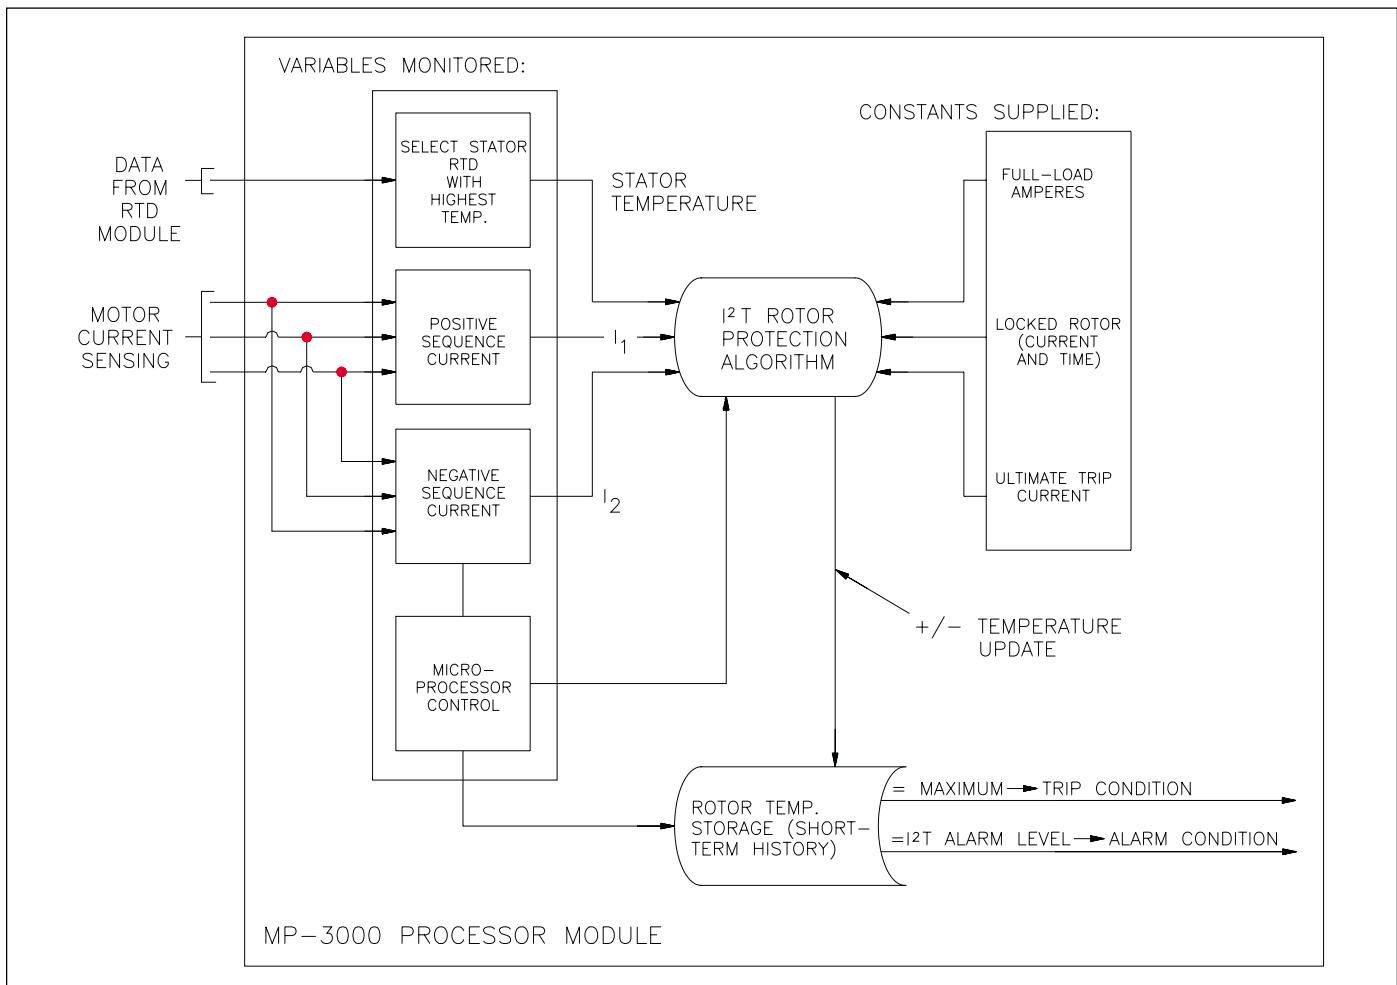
VARIABLES MONITORED:

DATA FROM RTD MODULE

SELECT STATOR RTD WITH HIGHEST TEMP.

STATOR TEMPERATURE

CONSTANTS SUPPLIED:

FULL–LOAD AMPERES

MOTOR CURRENT SENSING

POSITIVE SEQUENCE CURRENT

$I_1$

$I^2T$ ROTOR PROTECTION ALGORITHM

LOCKED ROTOR (CURRENT AND TIME)

NEGATIVE SEQUENCE CURRENT

$I_2$

ULTIMATE TRIP CURRENT

+/– TEMPERATURE UPDATE

MICRO–PROCESSOR CONTROL

ROTOR TEMP. STORAGE (SHORT–TERM HISTORY)

= MAXIMUM → TRIP CONDITION

$=I^2T$ ALARM LEVEL → ALARM CONDITION

MP–3000 PROCESSOR MODULE